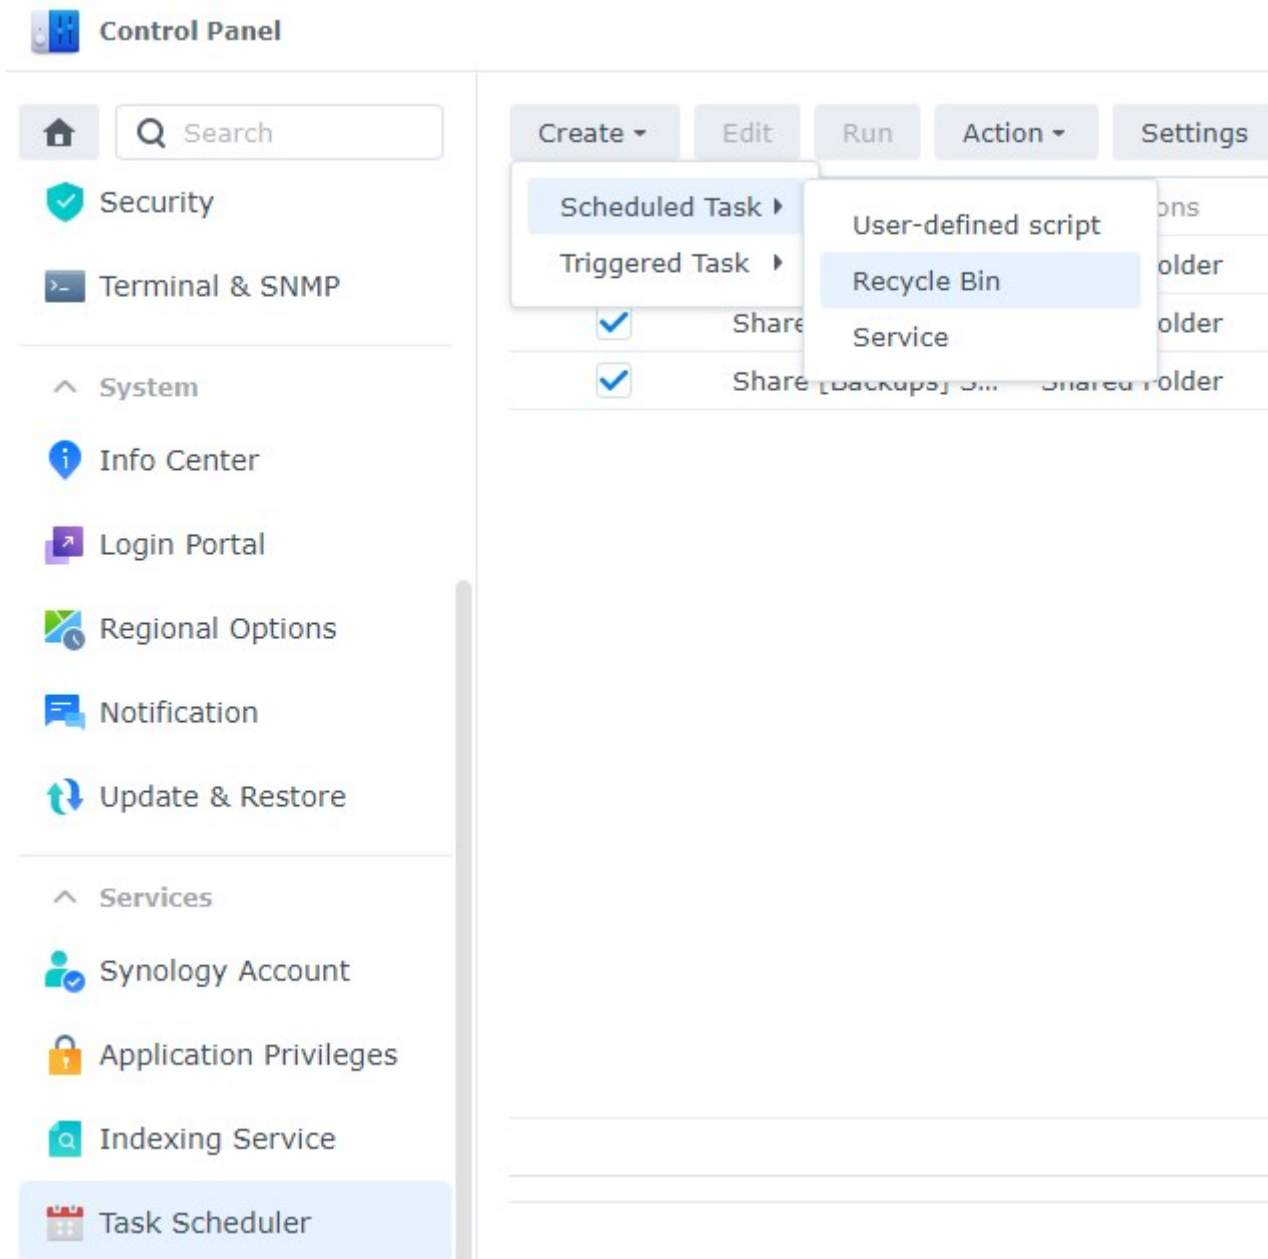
Control Panel

Search

Security

Terminal & SNMP

System

Info Center

Login Portal

Regional Options

Notification

Update & Restore

Services

Synology Account

Application Privileges

Indexing Service

Task Scheduler

Create Edit Run Action Settings

Scheduled Task

Triggered Task

User-defined script

Recycle Bin

Service

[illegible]ons

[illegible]older

Share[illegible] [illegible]older

Share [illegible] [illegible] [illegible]older